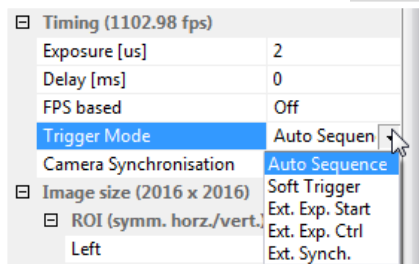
⊟ Timing (1102.98 fps)

| | |
|---|---|
| Exposure [us] | 2 |
| Delay [ms] | 0 |
| FPS based | Off |
| Trigger Mode | Auto Sequen |
| Camera Synchronisation | Auto Sequence |

⊟ Image size (2016 x 2016)

⊟ ROI (symm. horz./vert.)

Left

Auto Sequence
Soft Trigger
Ext. Exp. Start
Ext. Exp. Ctrl
Ext. Synch.